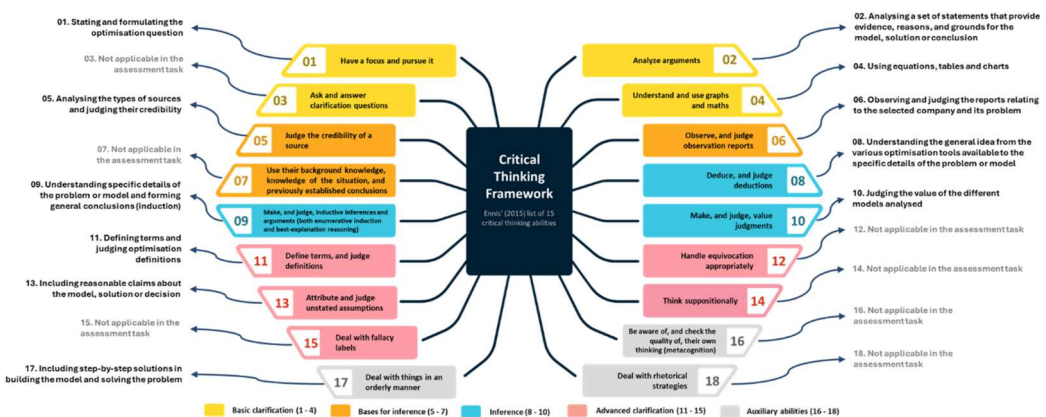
Critical Thinking Framework

Ennis' (2015) list of 15 critical thinking abilities

01. Stating and formulating the optimisation question

01 Have a focus and pursue it

03. Not applicable in the assessment task

03 Ask and answer clarification questions

05. Analysing the types of sources and judging their credibility

05 Judge the credibility of a source

07. Not applicable in the assessment task

07 Use their background knowledge, knowledge of the situation, and previously established conclusions

09. Understanding specific details of the problem or model and forming general conclusions (induction)

09 Make, and judge, inductive inferences and arguments (both enumerative induction and best-explanation reasoning)

11. Defining terms and judging optimisation definitions

11 Define terms, and judge definitions

13. Including reasonable claims about the model, solution or decision

13 Attribute and judge unstated assumptions

15. Not applicable in the assessment task

15 Deal with fallacy labels

17. Including step-by-step solutions in building the model and solving the problem

17 Deal with things in an orderly manner

02. Analysing a set of statements that provide evidence, reasons, and grounds for the model, solution or conclusion

Analyze arguments 02

04. Using equations, tables and charts

Understand and use graphs and maths 04

06. Observing and judging the reports relating to the selected company and its problem

Observe, and judge observation reports 06

08. Understanding the general idea from the various optimisation tools available to the specific details of the problem or model

Deduce, and judge deductions 08

10. Judging the value of the different models analysed

Make, and judge, value judgments 10

12. Not applicable in the assessment task

Handle equivocation appropriately 12

14. Not applicable in the assessment task

Think suppositionally 14

16. Not applicable in the assessment task

Be aware of, and check the quality of, their own thinking (metacognition) 16

18. Not applicable in the assessment task

Deal with rhetorical strategies 18

Basic clarification (1 - 4) Bases for inference (5 - 7) Inference (8 - 10) Advanced clarification (11 - 15) Auxiliary abilities (16 - 18)